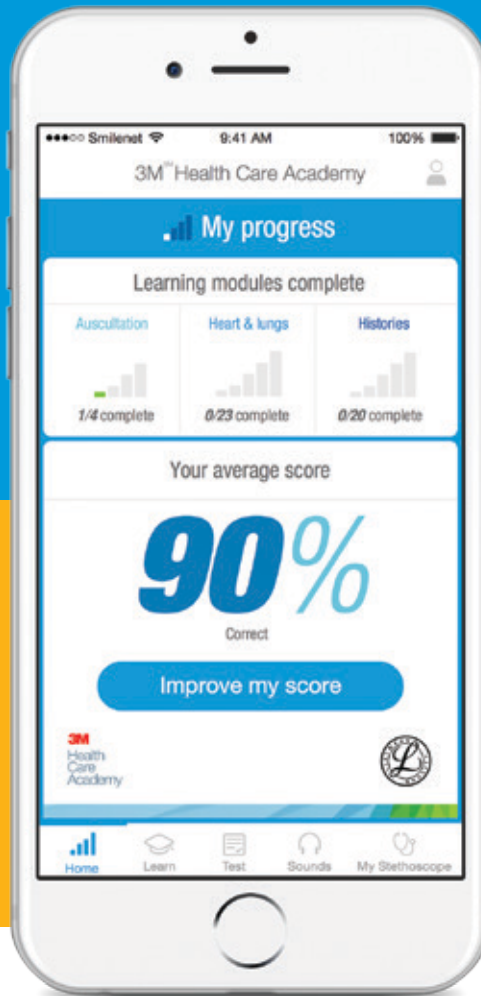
●●●○○ Smilenet 9:41 AM 100%

3M™ Health Care Academy

My progress

Learning modules complete

| Auscultation | Heart & lungs | Histories |
|---|---|---|
| 1/4 complete | 0/23 complete | 0/20 complete |

Your average score

90%

Correct

Improve my score

3M Health Care Academy

L

Home Learn Test Sounds My Stethoscope